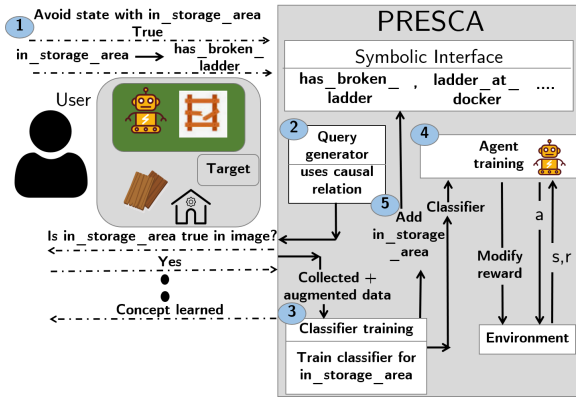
1 Avoid state with in_storage_area True

in_storage_area → has_broken_ladder

User

Target

Is in_storage_area true in image?

Yes

Concept learned

PRESCA

Symbolic Interface

has_broken_ladder , ladder_at_docker , ....

2 Query generator

uses causal relation

4 Agent training

5 Add in_storage_area

Classifier

a

Modify reward

s,r

Collected + augmented data

3 Classifier training

Train classifier for in_storage_area

Environment